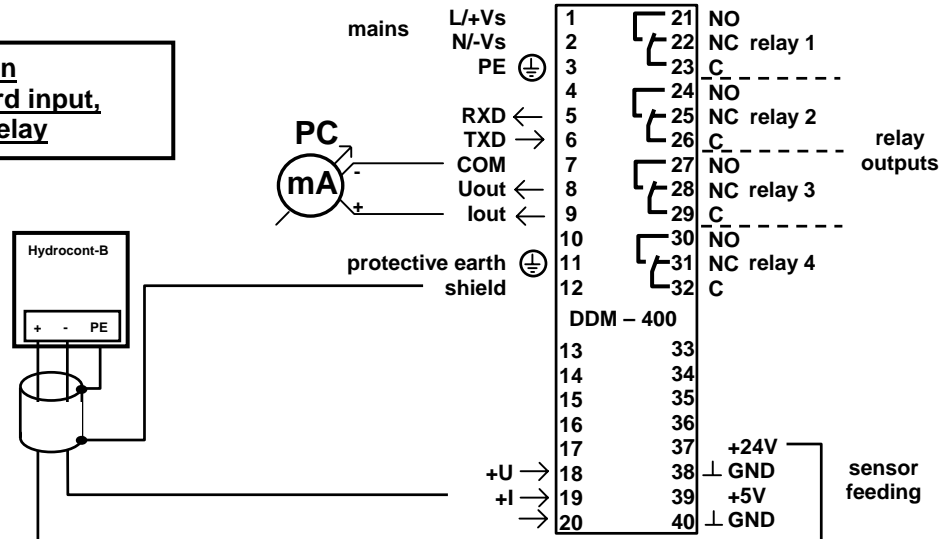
n
rd input,
elay

mains

L/+Vs 1
N/-Vs 2
PE 3
4
RXD 5
TXD 6
COM 7
Uout 8
Iout 9
10
protective earth 11
shield 12

21 NO
22 NC relay 1
23 C
24 NO
25 NC relay 2
26 C
27 NO
28 NC relay 3
29 C
30 NO
31 NC relay 4
32 C

relay outputs

PC
mA
-
+

Hydrocont-B
+ - PE

DDM – 400

13 33
14 34
15 35
16 36
17 37 +24V
+U 18 38 GND
+I 19 39 +5V
20 40 GND

sensor feeding